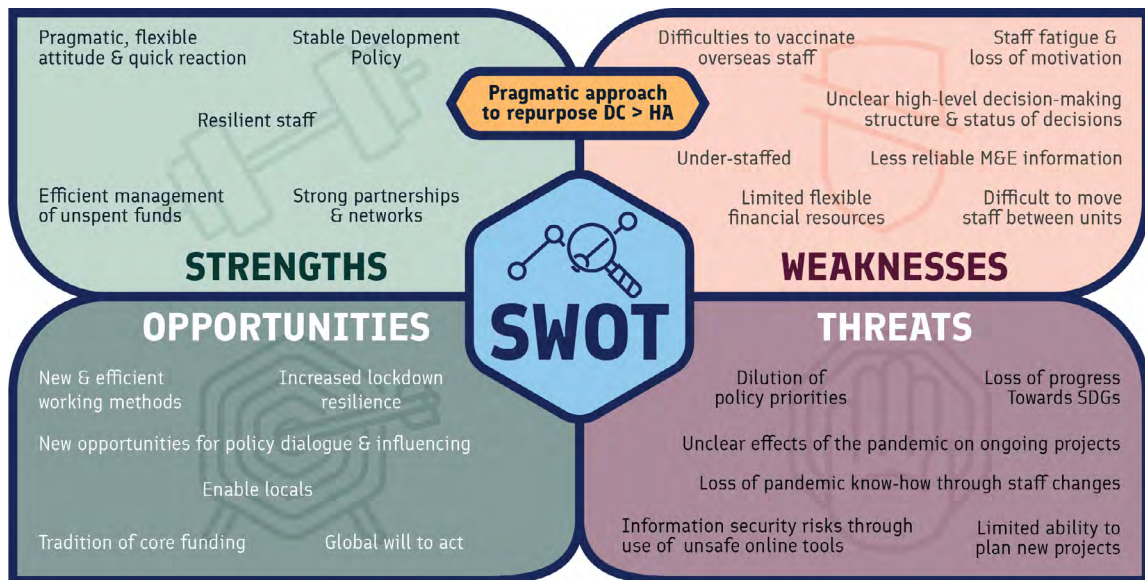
Pragmatic, flexible attitude & quick reaction

Stable Development Policy

Resilient staff

Efficient management of unspent funds

Strong partnerships & networks

STRENGTHS

Pragmatic approach to repurpose DC > HA

Difficulties to vaccinate overseas staff

Staff fatigue & loss of motivation

Unclear high-level decision-making structure & status of decisions

Under-staffed

Less reliable M&E information

Limited flexible financial resources

Difficult to move staff between units

WEAKNESSES

SWOT

OPPORTUNITIES

New & efficient working methods

Increased lockdown resilience

New opportunities for policy dialogue & influencing

Enable locals

Tradition of core funding

Global will to act

THREATS

Dilution of policy priorities

Loss of progress Towards SDGs

Unclear effects of the pandemic on ongoing projects

Loss of pandemic know-how through staff changes

Information security risks through use of unsafe online tools

Limited ability to plan new projects